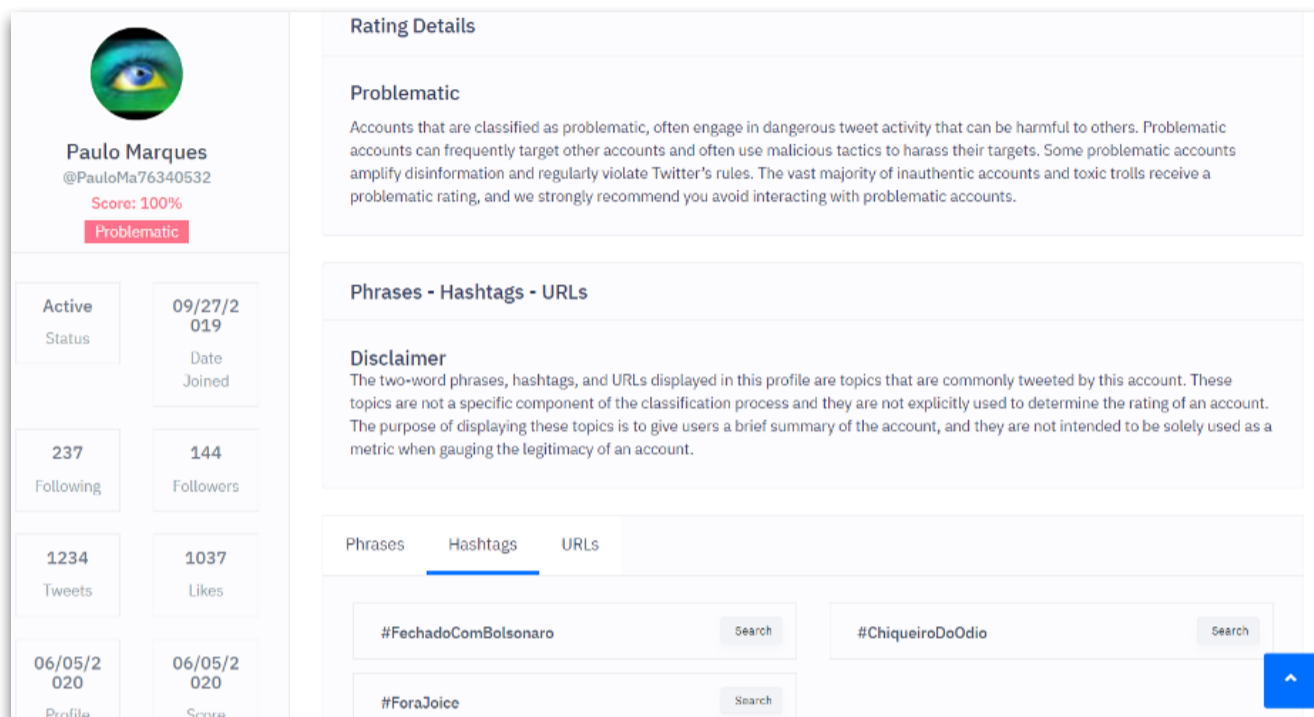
Paulo Marques
@PauloMa76340532
Score: 100%
Problematic

Active
Status

09/27/2019
Date Joined

237
Following

144
Followers

1234
Tweets

1037
Likes

06/05/2020
Profile

06/05/2020
Score

Rating Details

Problematic

Accounts that are classified as problematic, often engage in dangerous tweet activity that can be harmful to others. Problematic accounts can frequently target other accounts and often use malicious tactics to harass their targets. Some problematic accounts amplify disinformation and regularly violate Twitter's rules. The vast majority of inauthentic accounts and toxic trolls receive a problematic rating, and we strongly recommend you avoid interacting with problematic accounts.

Phrases - Hashtags - URLs

Disclaimer
The two-word phrases, hashtags, and URLs displayed in this profile are topics that are commonly tweeted by this account. These topics are not a specific component of the classification process and they are not explicitly used to determine the rating of an account. The purpose of displaying these topics is to give users a brief summary of the account, and they are not intended to be solely used as a metric when gauging the legitimacy of an account.

Phrases | Hashtags | URLs

#FechadoComBolsonaro Search
#ChiqueiroDoOdio Search
#ForaJoice Search